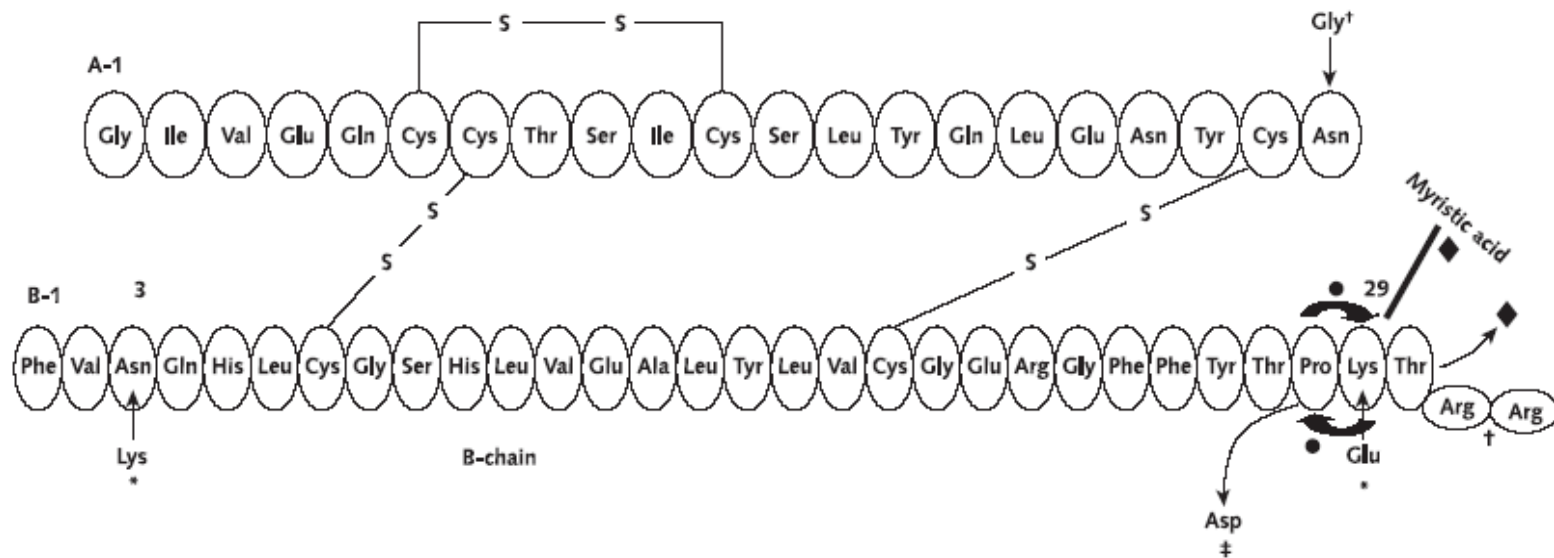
S — S

Gly†

A-1

Gly Ile Val Glu Gln Cys Cys Thr Ser Ile Cys Ser Leu Tyr Gln Leu Glu Asn Tyr Cys Asn

S

S

S

S

Myristic acid

B-1 3

29

Phe Val Asn Gln His Leu Cys Gly Ser His Leu Val Glu Ala Leu Tyr Leu Val Cys Gly Glu Arg Gly Phe Phe Tyr Thr Pro Lys Thr

Arg Arg

†

Lys
*

B-chain

Glu
*

Asp
‡